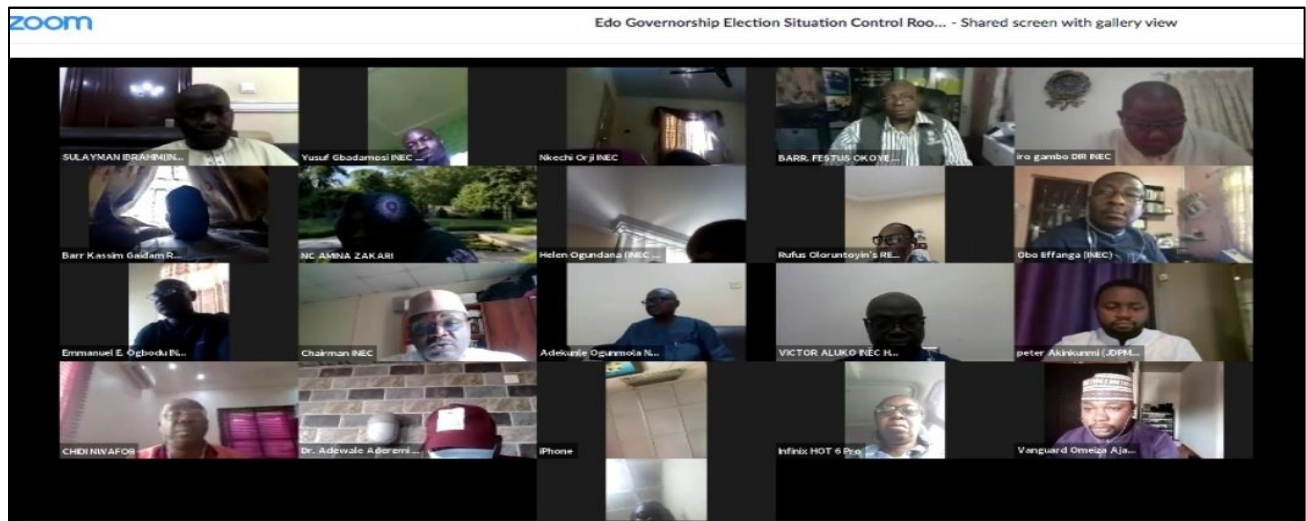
zoom

Edo Governorship Election Situation Control Roo... - Shared screen with gallery view

SULAYMAN IBRAHIM IN...

Yusuf Gbadamosi INEC ...

Nkechi Orji INEC

BARR. FESTUS OKOYE...

iro gambo DIR INEC

Barr Kassim Gaidam R...

NC AMINA ZAKARI

Helen Ogundana (INEC ...

Rufus Oloruntoyin's RE...

Obo Effanga (INEC)

Emmanuel E. Ogbodu IN...

Chairman INEC

Adekunle Ogunmola N...

VICTOR ALUKO INEC H...

peter Akinkunmi (JDPM...

CHIDI NWAFOR

Dr. Adewale Aderemi ...

iPhone

Infinix HOT 6 Pro

Vanguard Omeiza Aja...